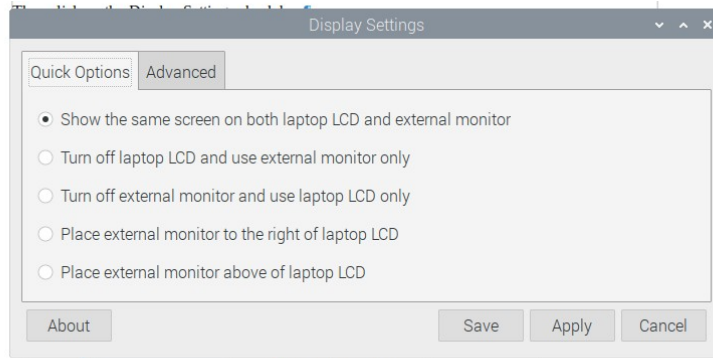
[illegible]

Display Settings

Quick Options | Advanced

Show the same screen on both laptop LCD and external monitor

Turn off laptop LCD and use external monitor only

Turn off external monitor and use laptop LCD only

Place external monitor to the right of laptop LCD

Place external monitor above of laptop LCD

About

Save

Apply

Cancel